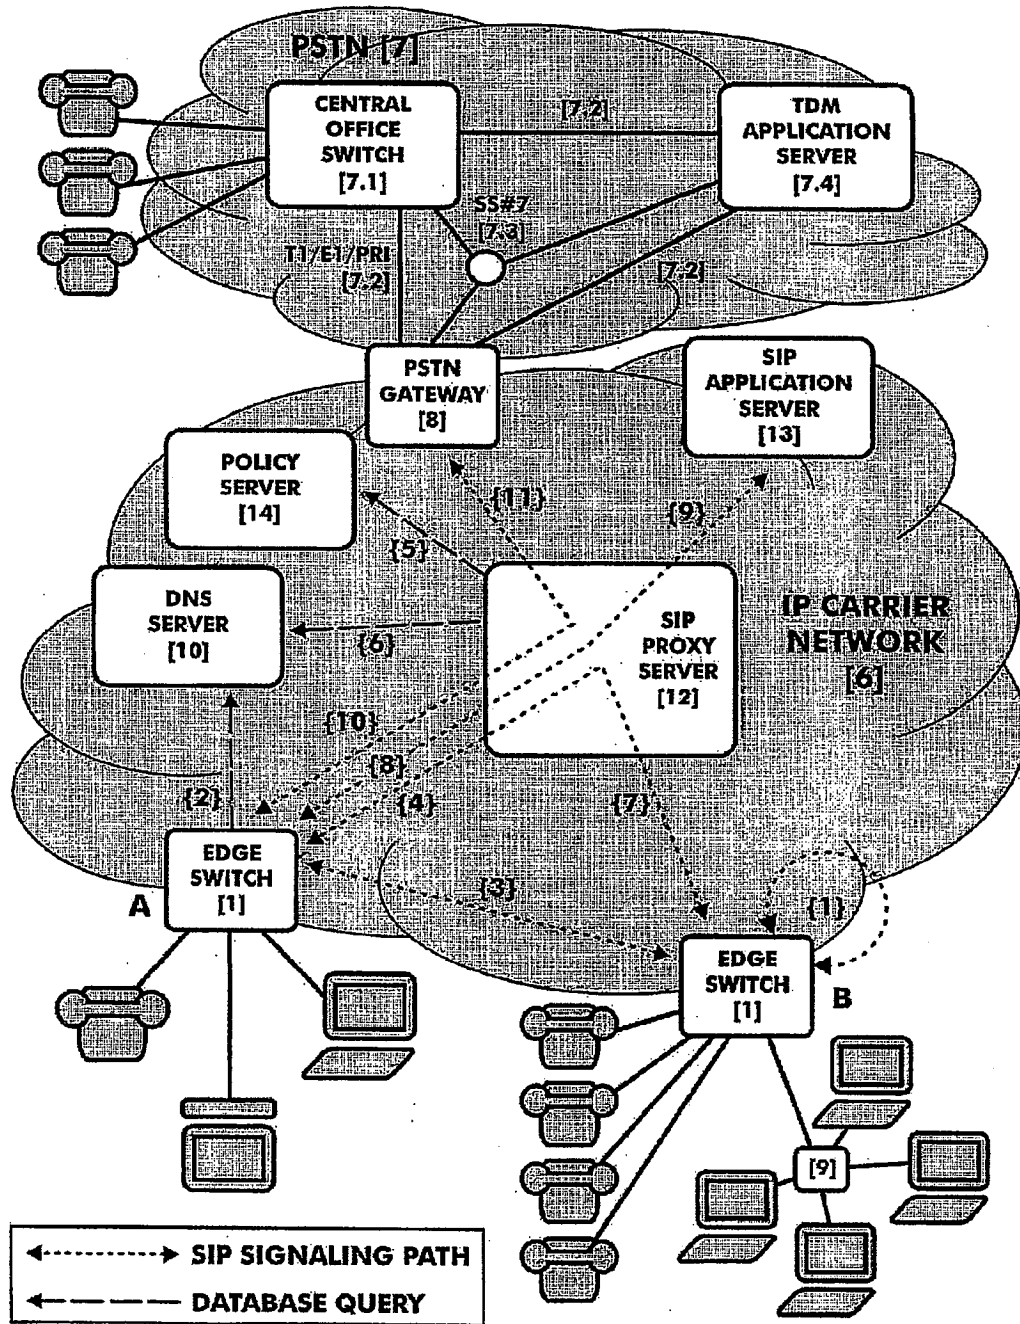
PSTN [7]

CENTRAL OFFICE SWITCH [7.1]

[7.2]

TDM APPLICATION SERVER [7.4]

SS#7 [7.3]

T1/E1/PRI [7.2]

[7.2]

PSTN GATEWAY [8]

SIP APPLICATION SERVER [13]

POLICY SERVER [14]

{11}

{9}

{5}

DNS SERVER [10]

{6}

SIP PROXY SERVER [12]

IP CARRIER NETWORK [6]

{10}

{8}

{2}

{4}

{7}

EDGE SWITCH [1]

A

{3}

{1}

EDGE SWITCH [1]

B

[9]

SIP SIGNALING PATH

DATABASE QUERY